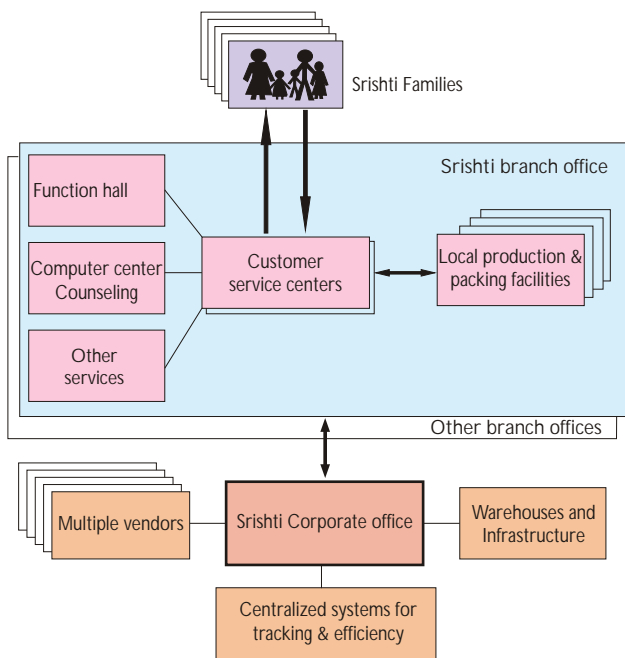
Srishti Families

Srishti branch office

Function hall

Computer center Counseling

Other services

Customer service centers

Local production & packing facilities

Other branch offices

Multiple vendors

Srishti Corporate office

Warehouses and Infrastructure

Centralized systems for tracking & efficiency